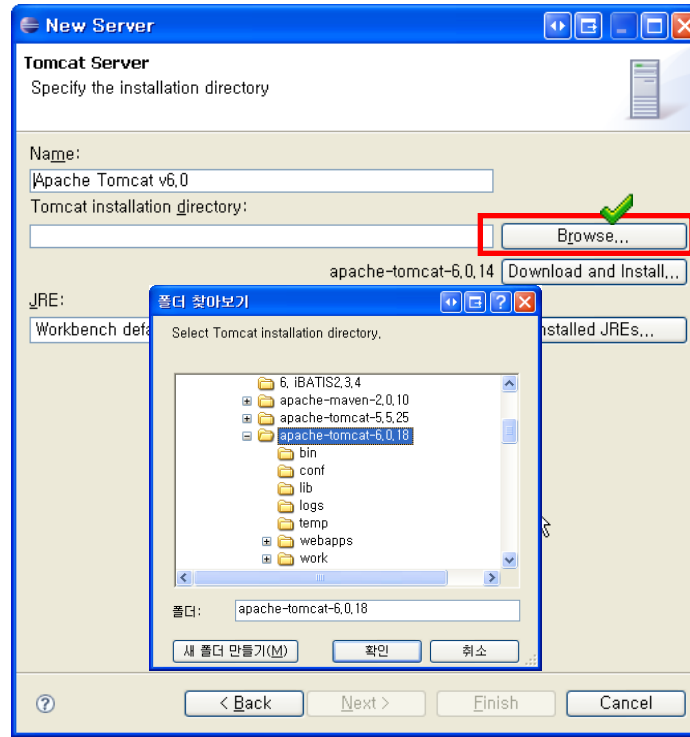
New Server

Tomcat Server
Specify the installation directory

Name:
Apache Tomcat v6.0
Tomcat installation directory:
Browse...
apache-tomcat-6.0.14 Download and Install...
JRE:
Workbench defa
nstalled JREs...

폴더 찾아보기
Select Tomcat installation directory.
6. iBATIS2.3.4
apache-maven-2.0.10
apache-tomcat-5.5.25
apache-tomcat-6.0.18
bin
conf
lib
logs
temp
webapps
work
폴더: apache-tomcat-6.0.18
새 폴더 만들기(M)
확인
취소

?
< Back
Next >
Finish
Cancel